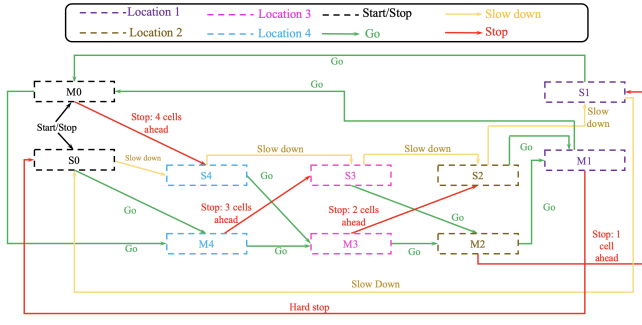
Location 1
Location 2
Location 3
Location 4
Start/Stop
Go
Slow down
Stop

Go
Go
M0
S1
Slow down
Stop: 4 cells ahead
Start/Stop
S0
Slow down
S4
Go
Slow down
S3
Slow down
S2
Go
M1
Go
Stop: 3 cells ahead
Stop: 2 cells ahead
Go
Go
Go
M4
Go
M3
Go
M2
Stop: 1 cell ahead
Slow Down
Hard stop